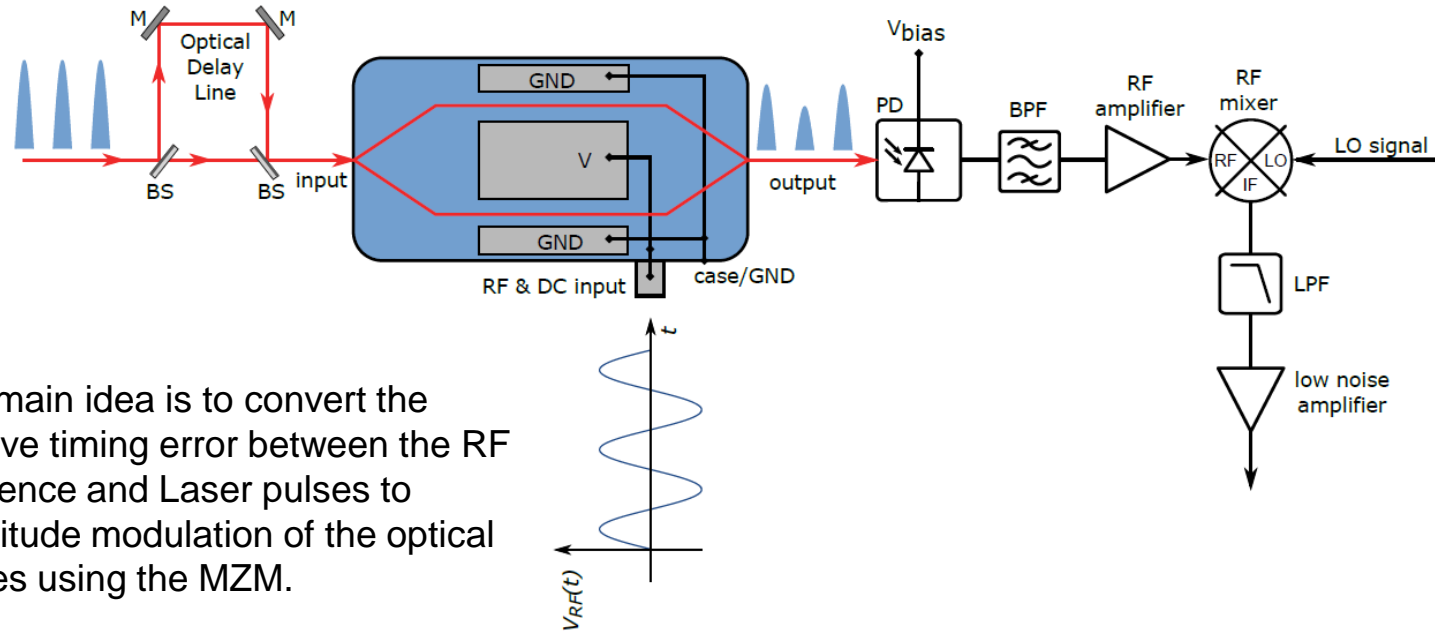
M
M
Optical Delay Line
BS
BS
input
GND
V
GND
RF & DC input
case/GND
output
$V_{bias}$
PD
BPF
RF amplifier
RF mixer
RF
LO
IF
LO signal
LPF
low noise amplifier
$t$
$V_{RF}(t)$

main idea is to convert the ve timing error between the RF ence and Laser pulses to itude modulation of the optical es using the MZM.